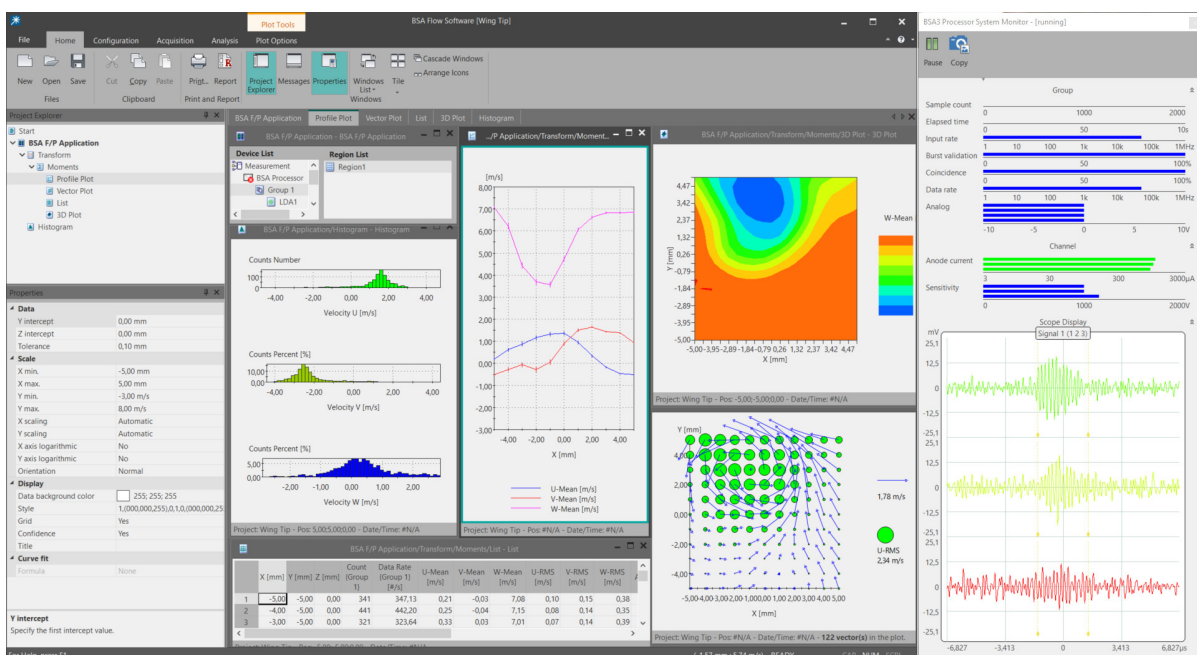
Plot Tools
BSA Flow Software [Wing Tip]
File Home Configuration Acquisition Analysis Plot Options
New Open Save
Files
Cut Copy Paste
Clipboard
Print... Report
Print and Report
Project Explorer Messages Properties
Windows List Tile
Cascade Windows
Arrange Icons
Windows

Project Explorer
Start
BSA F/P Application
Transform
Moments
Profile Plot
Vector Plot
List
3D Plot
Histogram

Properties
Data
| Y intercept | 0,00 mm |
|---|---|
| Z intercept | 0,00 mm |
| Tolerance | 0,10 mm |
Scale
| X min. | -5,00 mm |
|---|---|
| X max. | 5,00 mm |
| Y min. | -3,00 m/s |
| Y max. | 8,00 m/s |
| X scaling | Automatic |
| Y scaling | Automatic |
| X axis logarithmic | No |
| Y axis logarithmic | No |
| Orientation | Normal |
Display
| Data background color | 255; 255; 255 |
|---|---|
| Style | 1,(000,000,255),0,1,0,(000,000,25 |
| Grid | Yes |
| Confidence | Yes |
| Title | |
Curve fit
| Formula | None |
|---|---|

Y intercept
Specify the first intercept value.

BSA F/P Application Profile Plot Vector Plot List 3D Plot Histogram

BSA F/P Application - BSA F/P Application
Device List
Measurement
BSA Processor
Group 1
LDA1
Region List
Region1

BSA F/P Application/Histogram - Histogram
Counts Number
100
0
-4,00 -2,00 0,00 2,00 4,00
Velocity U [m/s]
Counts Percent [%]
10,00
0,00
-4,00 -2,00 0,00 2,00 4,00
Velocity V [m/s]
Counts Percent [%]
5,00
0,00
-2,00 -1,00 0,00 1,00 2,00
Velocity W [m/s]
Project: Wing Tip - Pos: 5,00;5,00;0,00 - Date/Time: #N/A

.../F/P Application/Transform/Moment...
[m/s]
8,00
7,00
6,00
5,00
4,00
3,00
2,00
1,00
0,00
-1,00
-2,00
-3,00
-4,00 -2,00 0,00 2,00 4,00
X [mm]
U-Mean [m/s]
V-Mean [m/s]
W-Mean [m/s]
Project: Wing Tip - Pos: #N/A - Date/Time: #N/A

BSA F/P Application/Transform/Moments/3D Plot - 3D Plot
4,47
3,42
2,37
1,32
0,26
-0,79
-1,84
-2,89
-3,95
-5,00
Y [mm]
-5,00 -3,95 -2,89 -1,84 -0,79 0,26 1,32 2,37 3,42 4,47
X [mm]
W-Mean
Project: Wing Tip - Pos: -5,00;-5,00;0,00 - Date/Time: #N/A

Y [mm]
4,00
2,00
0,00
-2,00
-4,00
-5,00 -4,00 -3,00 -2,00 -1,00 0,00 1,00 2,00 3,00 4,00 5,00
X [mm]
1,78 m/s
U-RMS
2,34 m/s
Project: Wing Tip - Pos: #N/A - Date/Time: #N/A - 122 vector(s) in the plot.

BSA F/P Application/Transform/Moments/List - List
| | X [mm] | Y [mm] | Z [mm] | Count (Group 1) | Data Rate (Group 1) [#/s] | U-Mean [m/s] | V-Mean [m/s] | W-Mean [m/s] | U-RMS [m/s] | V-RMS [m/s] | W-RMS [m/s] |
|---|---|---|---|---|---|---|---|---|---|---|---|
| 1 | -5,00 | -5,00 | 0,00 | 341 | 347,13 | 0,21 | -0,03 | 7,08 | 0,10 | 0,15 | 0,38 |
| 2 | -4,00 | -5,00 | 0,00 | 441 | 442,20 | 0,25 | -0,04 | 7,15 | 0,08 | 0,14 | 0,35 |
| 3 | -3,00 | -5,00 | 0,00 | 321 | 323,64 | 0,33 | 0,03 | 7,01 | 0,07 | 0,14 | 0,39 |
READY

BSA3 Processor System Monitor - [running]
Pause Copy
Group
Sample count 0 1000 2000
Elapsed time 0 50 10s
Input rate 1 10 100 1k 10k 100k 1MHz
Burst validation 0 50 100%
Coincidence 0 50 100%
Data rate 1 10 100 1k 10k 100k 1MHz
Analog -10 -5 0 5 10V
Channel
Anode current 3 30 300 3000µA
Sensitivity 0 1000 2000V
Scope Display
mV
Signal 1 (1 2 3)
25,1
12,5
0
-12,5
-25,1
25,1
12,5
0
-12,5
-25,1
25,1
12,5
0
-12,5
-25,1
-6,827 -3,413 0 3,413 6,827µs